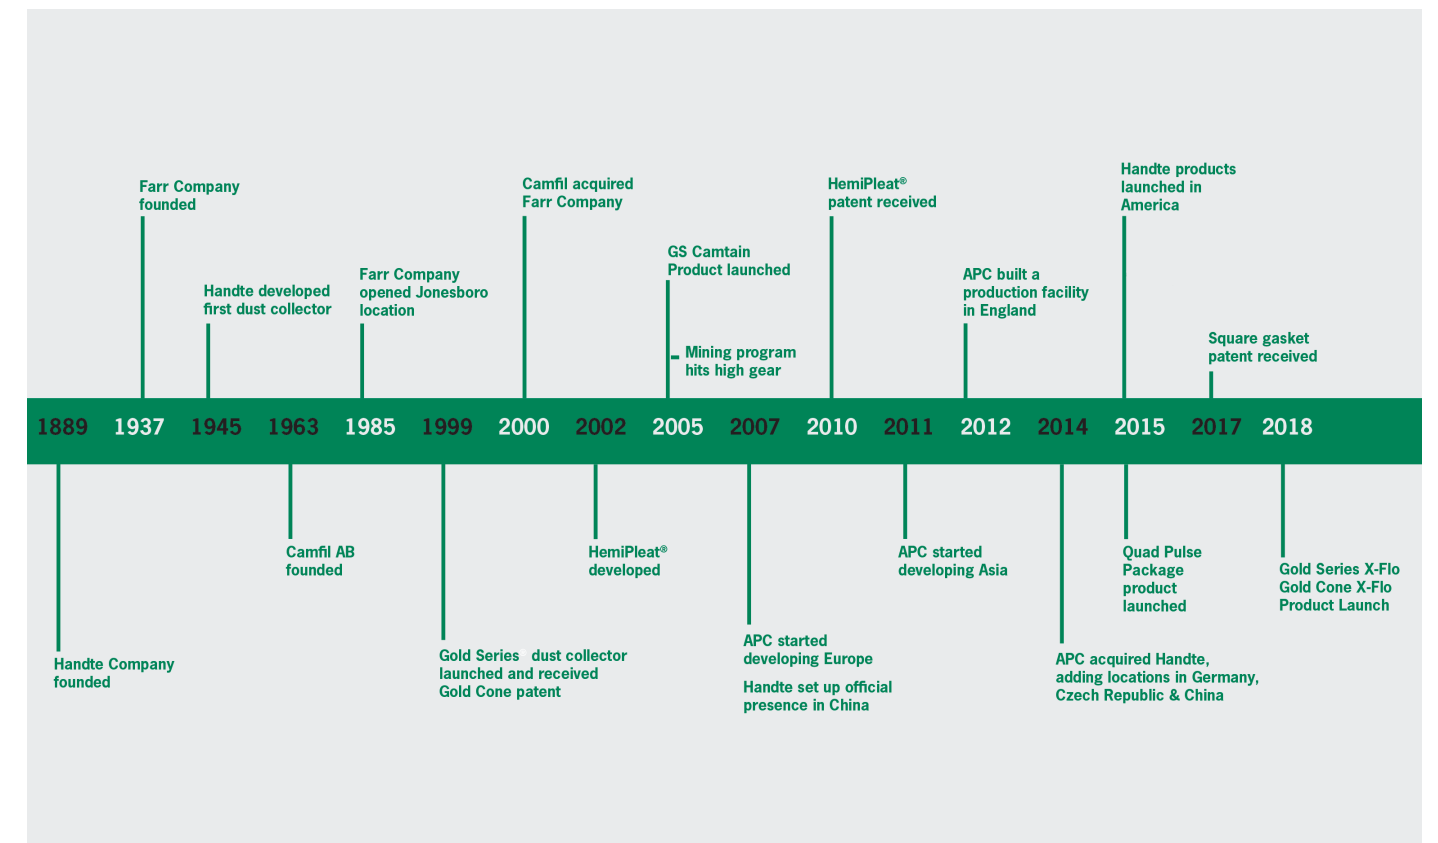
Farr Company founded

Handte developed first dust collector

Farr Company opened Jonesboro location

Camfil acquired Farr Company

GS Camtain Product launched

Mining program hits high gear

HemiPleat® patent received

APC built a production facility in England

Handte products launched in America

Square gasket patent received

1889 1937 1945 1963 1985 1999 2000 2002 2005 2007 2010 2011 2012 2014 2015 2017 2018

Handte Company founded

Camfil AB founded

Gold Series dust collector launched and received Gold Cone patent

HemiPleat® developed

APC started developing Europe

Handte set up official presence in China

APC started developing Asia

APC acquired Handte, adding locations in Germany, Czech Republic & China

Quad Pulse Package product launched

Gold Series X-Flo Gold Cone X-Flo Product Launch